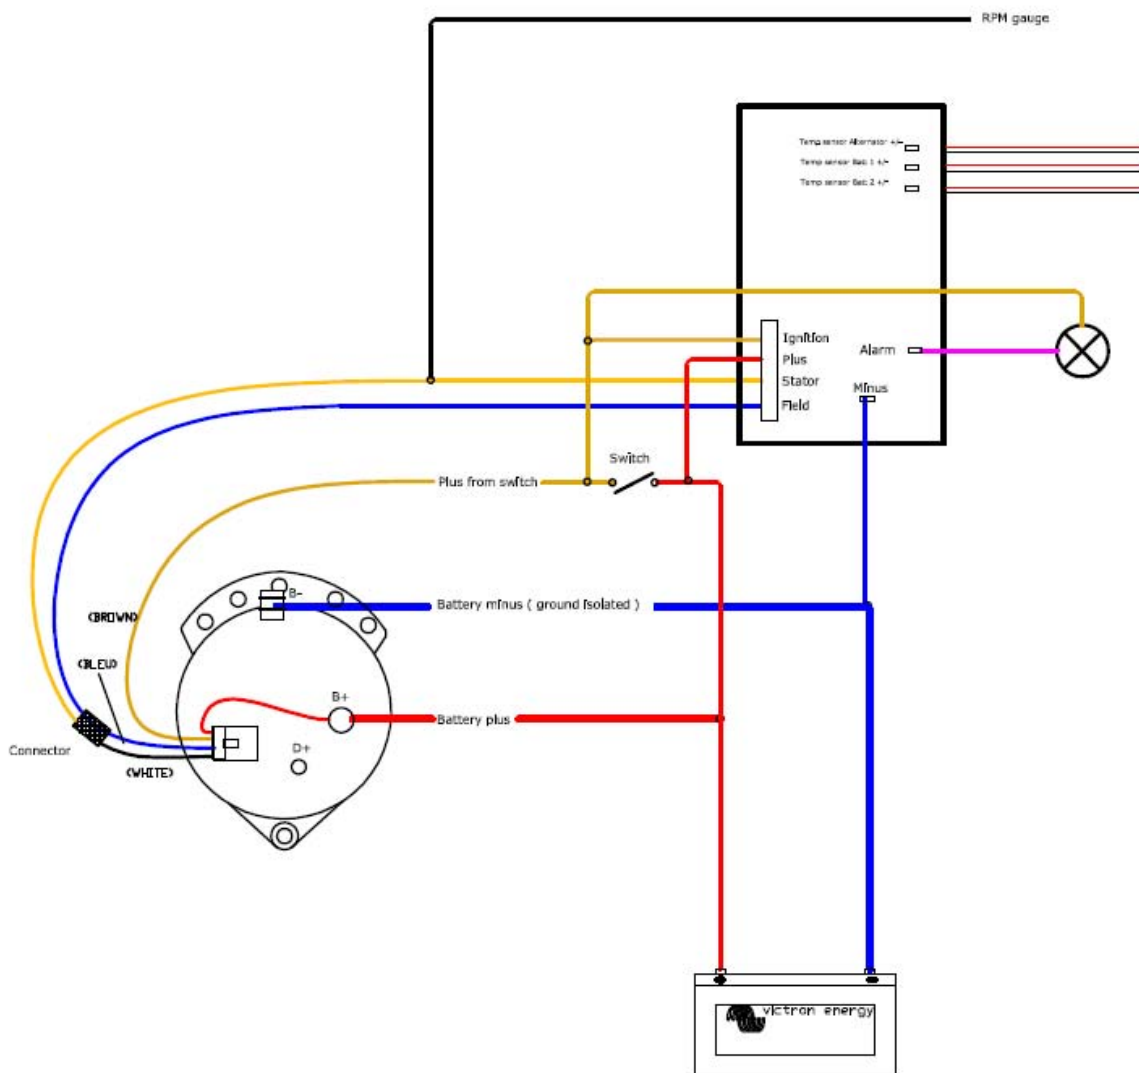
RPM gauge

Temp sensor Alternator +/-
Temp sensor Bat 1 +/-
Temp sensor Bat 2 +/-

Ignition
Plus
Stator
Field
Alarm
Minus

Switch
Plus from switch

(BROWN)
B-
Battery minus ( ground isolated )

(BLEU)
B+
Battery plus
Connector
D+
(WHITE)

victron energy